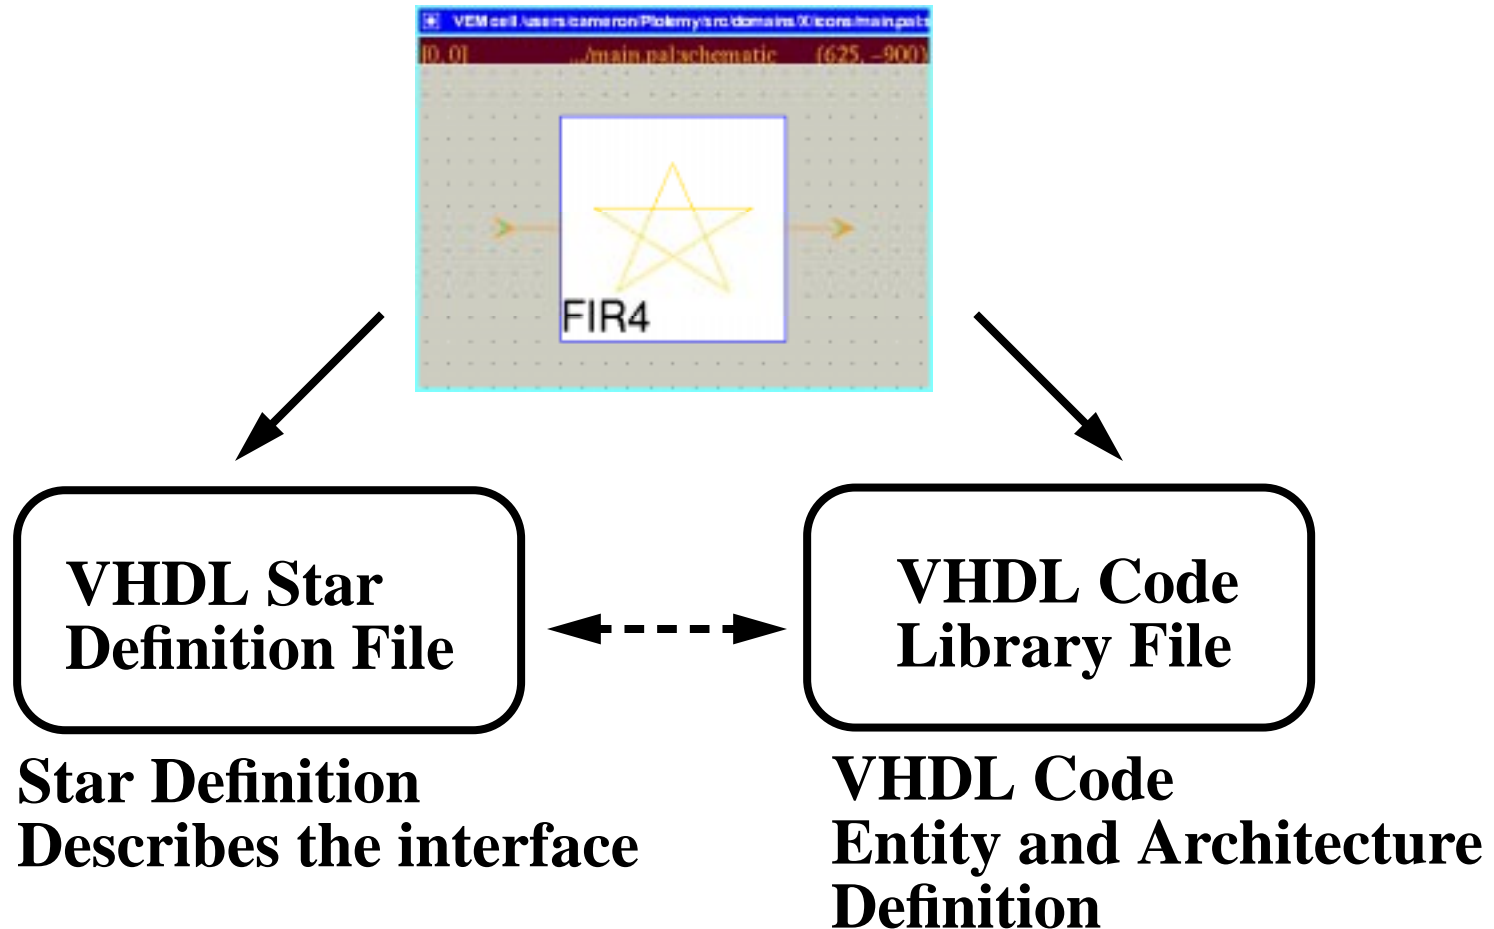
VEM cell /users/cameron/Ptolemy/src/domains/X/icons/main.pal:s

[0, 0] ../main.pal:schematic (625, -900)

FIR4

VHDL Star Definition File

VHDL Code Library File

Star Definition
Describes the interface

VHDL Code
Entity and Architecture Definition